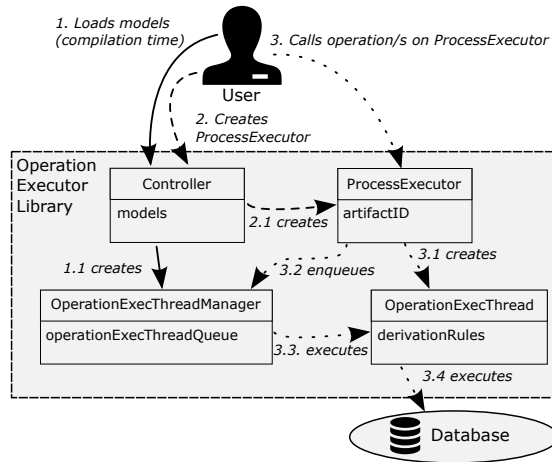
1. Loads models (compilation time)

3. Calls operation/s on ProcessExecutor

User

2. Creates ProcessExecutor

Operation Executor Library

Controller

models

ProcessExecutor

artifactID

2.1 creates

1.1 creates

3.2 enqueues

3.1 creates

OperationExecThreadManager

operationExecThreadQueue

OperationExecThread

derivationRules

3.3. executes

3.4 executes

Database